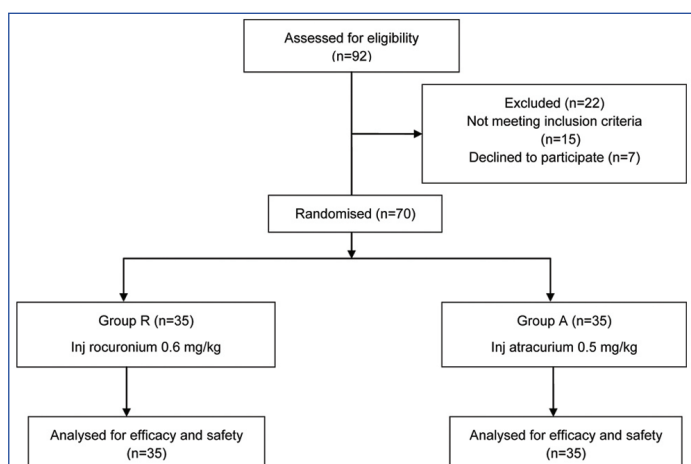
Assessed for eligibility
(n=92)

Excluded (n=22)
Not meeting inclusion criteria
(n=15)
Declined to participate (n=7)

Randomised (n=70)

Group R (n=35)
Inj rocuronium 0.6 mg/kg

Group A (n=35)
Inj atracurium 0.5 mg/kg

Analysed for efficacy and safety
(n=35)

Analysed for efficacy and safety
(n=35)